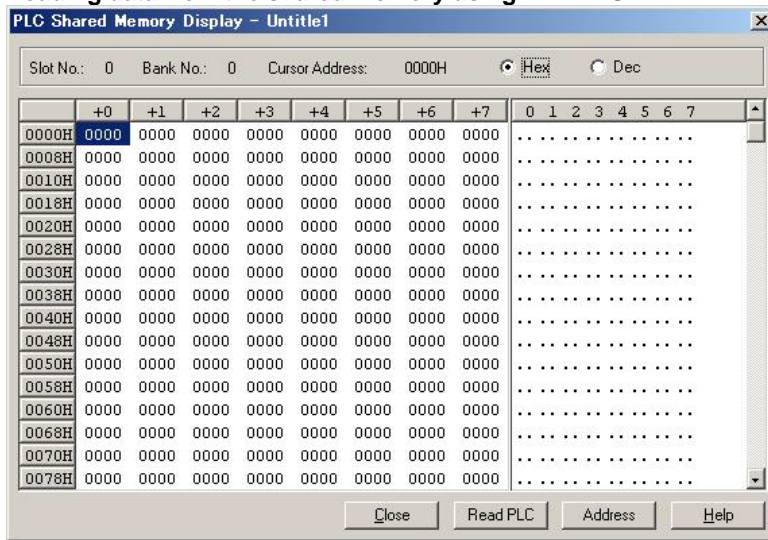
PLC Shared Memory Display - Untitle1

Slot No.: 0 Bank No.: 0 Cursor Address: 0000H Hex Dec

| | +0 | +1 | +2 | +3 | +4 | +5 | +6 | +7 | 0 1 2 3 4 5 6 7 |
|---|---|---|---|---|---|---|---|---|---|
| 0000H | 0000 | 0000 | 0000 | 0000 | 0000 | 0000 | 0000 | 0000 | ................ |
| 0008H | 0000 | 0000 | 0000 | 0000 | 0000 | 0000 | 0000 | 0000 | ................ |
| 0010H | 0000 | 0000 | 0000 | 0000 | 0000 | 0000 | 0000 | 0000 | ................ |
| 0018H | 0000 | 0000 | 0000 | 0000 | 0000 | 0000 | 0000 | 0000 | ................ |
| 0020H | 0000 | 0000 | 0000 | 0000 | 0000 | 0000 | 0000 | 0000 | ................ |
| 0028H | 0000 | 0000 | 0000 | 0000 | 0000 | 0000 | 0000 | 0000 | ................ |
| 0030H | 0000 | 0000 | 0000 | 0000 | 0000 | 0000 | 0000 | 0000 | ................ |
| 0038H | 0000 | 0000 | 0000 | 0000 | 0000 | 0000 | 0000 | 0000 | ................ |
| 0040H | 0000 | 0000 | 0000 | 0000 | 0000 | 0000 | 0000 | 0000 | ................ |
| 0048H | 0000 | 0000 | 0000 | 0000 | 0000 | 0000 | 0000 | 0000 | ................ |
| 0050H | 0000 | 0000 | 0000 | 0000 | 0000 | 0000 | 0000 | 0000 | ................ |
| 0058H | 0000 | 0000 | 0000 | 0000 | 0000 | 0000 | 0000 | 0000 | ................ |
| 0060H | 0000 | 0000 | 0000 | 0000 | 0000 | 0000 | 0000 | 0000 | ................ |
| 0068H | 0000 | 0000 | 0000 | 0000 | 0000 | 0000 | 0000 | 0000 | ................ |
| 0070H | 0000 | 0000 | 0000 | 0000 | 0000 | 0000 | 0000 | 0000 | ................ |
| 0078H | 0000 | 0000 | 0000 | 0000 | 0000 | 0000 | 0000 | 0000 | ................ |

Close Read PLC Address Help